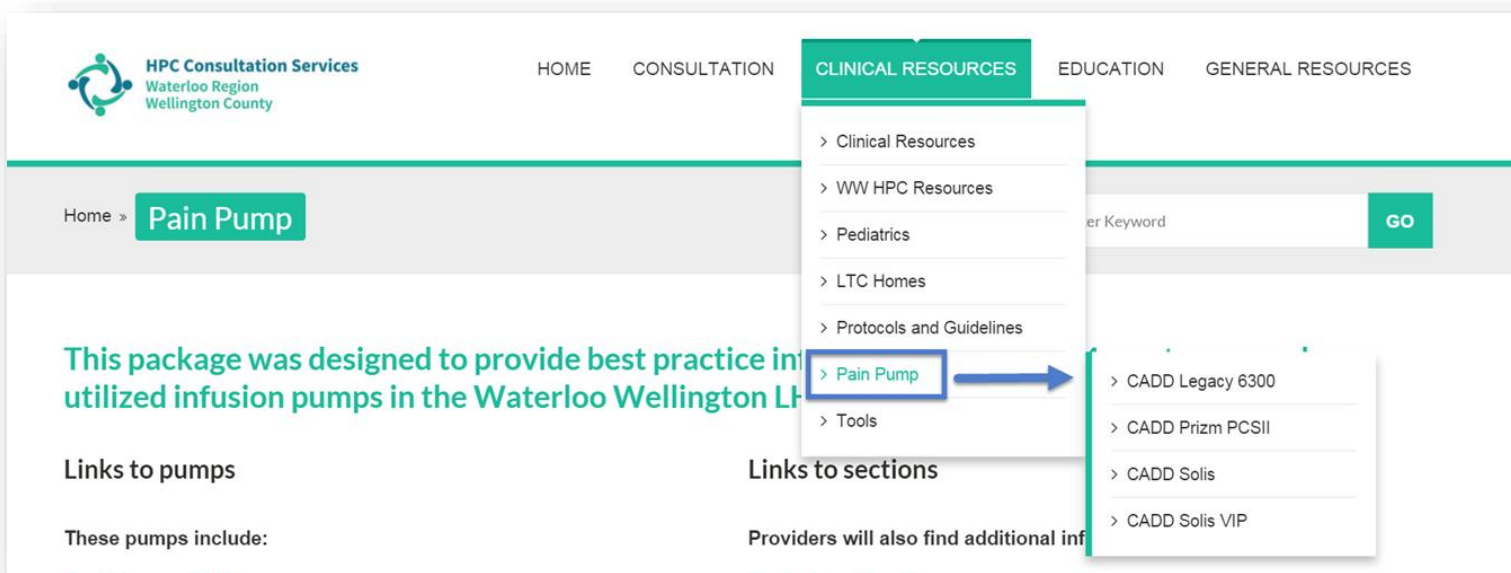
HPC Consultation Services
Waterloo Region
Wellington County

HOME CONSULTATION CLINICAL RESOURCES EDUCATION GENERAL RESOURCES

> Clinical Resources
> WW HPC Resources
> Pediatrics
> LTC Homes
> Protocols and Guidelines
> Pain Pump
> Tools

> CADD Legacy 6300
> CADD Prizm PCSII
> CADD Solis
> CADD Solis VIP

Home » Pain Pump

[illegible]er Keyword GO

This package was designed to provide best practice int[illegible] utilized infusion pumps in the Waterloo Wellington LH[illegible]

Links to pumps

These pumps include:

Links to sections

Providers will also find additional inf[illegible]